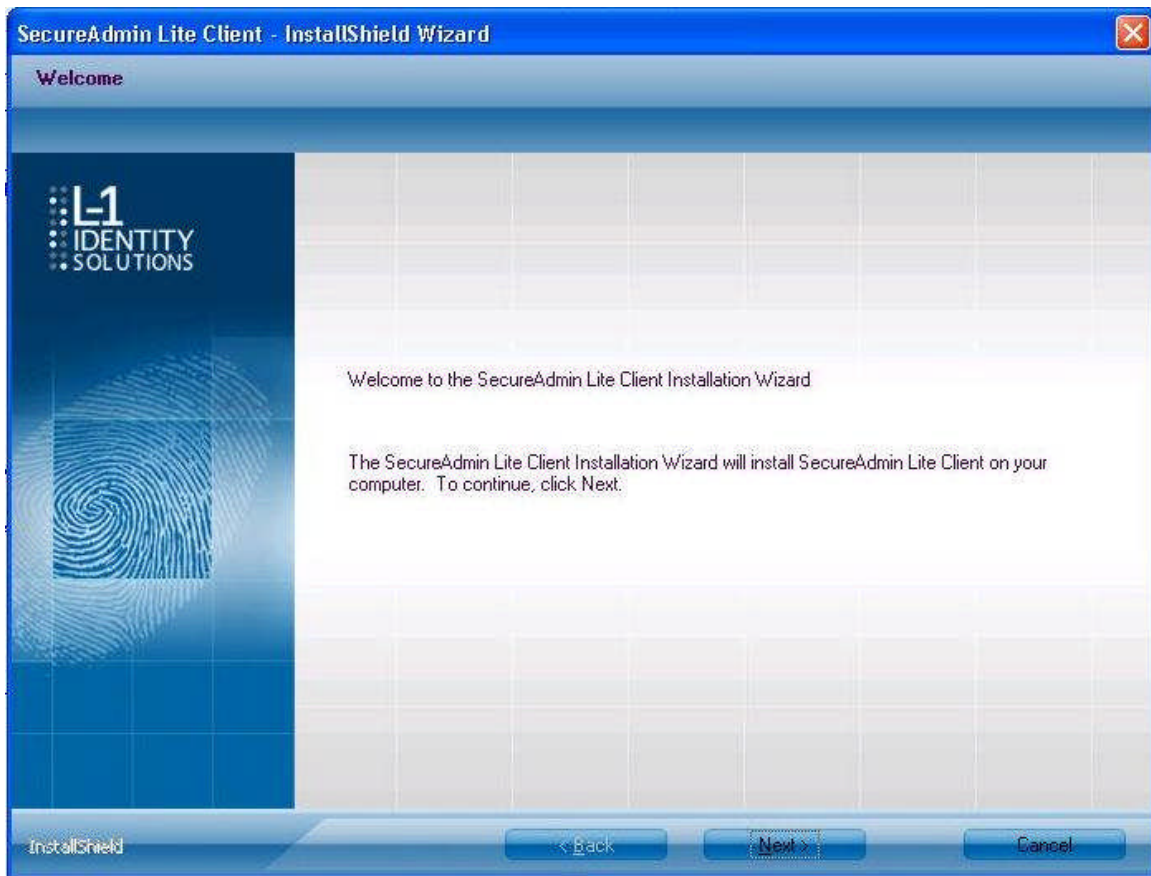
SecureAdmin Lite Client - InstallShield Wizard

Welcome

L-1
IDENTITY
SOLUTIONS

Welcome to the SecureAdmin Lite Client Installation Wizard

The SecureAdmin Lite Client Installation Wizard will install SecureAdmin Lite Client on your computer. To continue, click Next.

InstallShield

< Back

Next >

Cancel